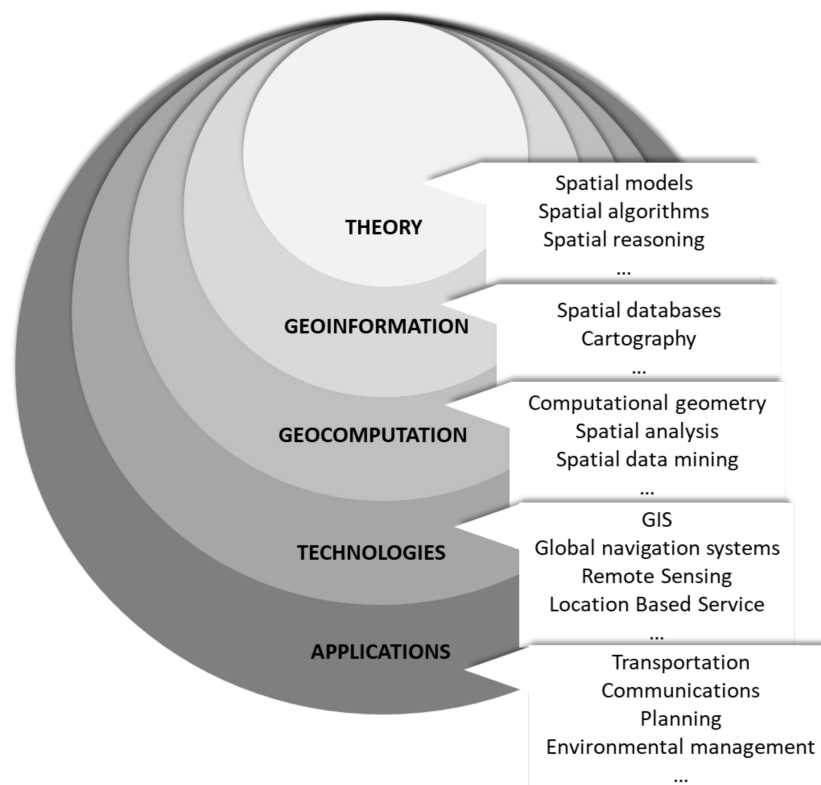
THEORY

Spatial models
Spatial algorithms
Spatial reasoning
...

GEOINFORMATION

Spatial databases
Cartography
...

GEOCOMPUTATION

Computational geometry
Spatial analysis
Spatial data mining
...

TECHNOLOGIES

GIS
Global navigation systems
Remote Sensing
Location Based Service
...

APPLICATIONS

Transportation
Communications
Planning
Environmental management
...